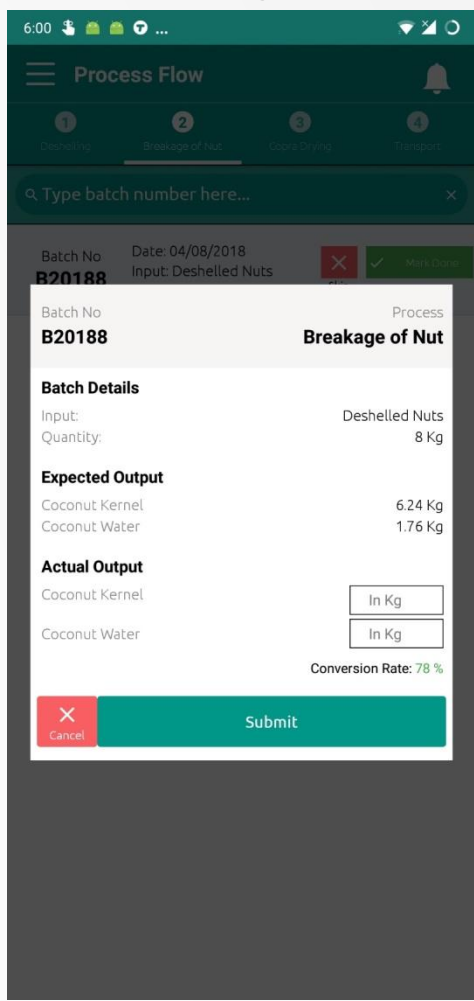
6:00

Process Flow

1 Deshelling
2 Breakage of Nut
3 Copra Drying
4 Transport

Type batch number here...

Batch No
B20188
Date: 04/08/2018
Input: Deshelled Nuts
Skip
Mark Done

Batch No
B20188
Process
Breakage of Nut

Batch Details
Input: Deshelled Nuts
Quantity: 8 Kg

Expected Output
Coconut Kernel 6.24 Kg
Coconut Water 1.76 Kg

Actual Output
Coconut Kernel In Kg
Coconut Water In Kg

Conversion Rate: 78 %

Cancel
Submit